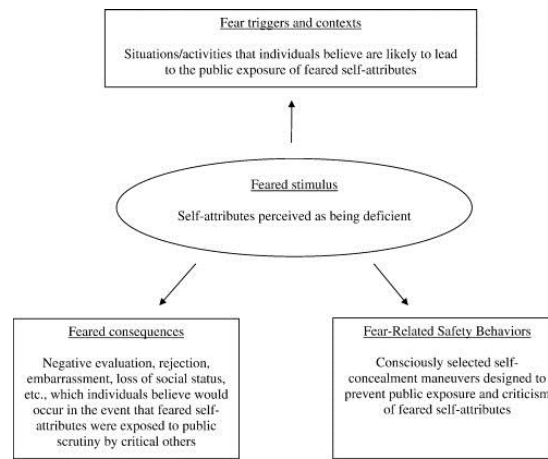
Fear triggers and contexts

Situations/activities that individuals believe are likely to lead to the public exposure of feared self-attributes

Feared stimulus

Self-attributes perceived as being deficient

Feared consequences

Negative evaluation, rejection, embarrassment, loss of social status, etc., which individuals believe would occur in the event that feared self-attributes were exposed to public scrutiny by critical others

Fear-Related Safety Behaviors

Consciously selected self-concealment maneuvers designed to prevent public exposure and criticism of feared self-attributes